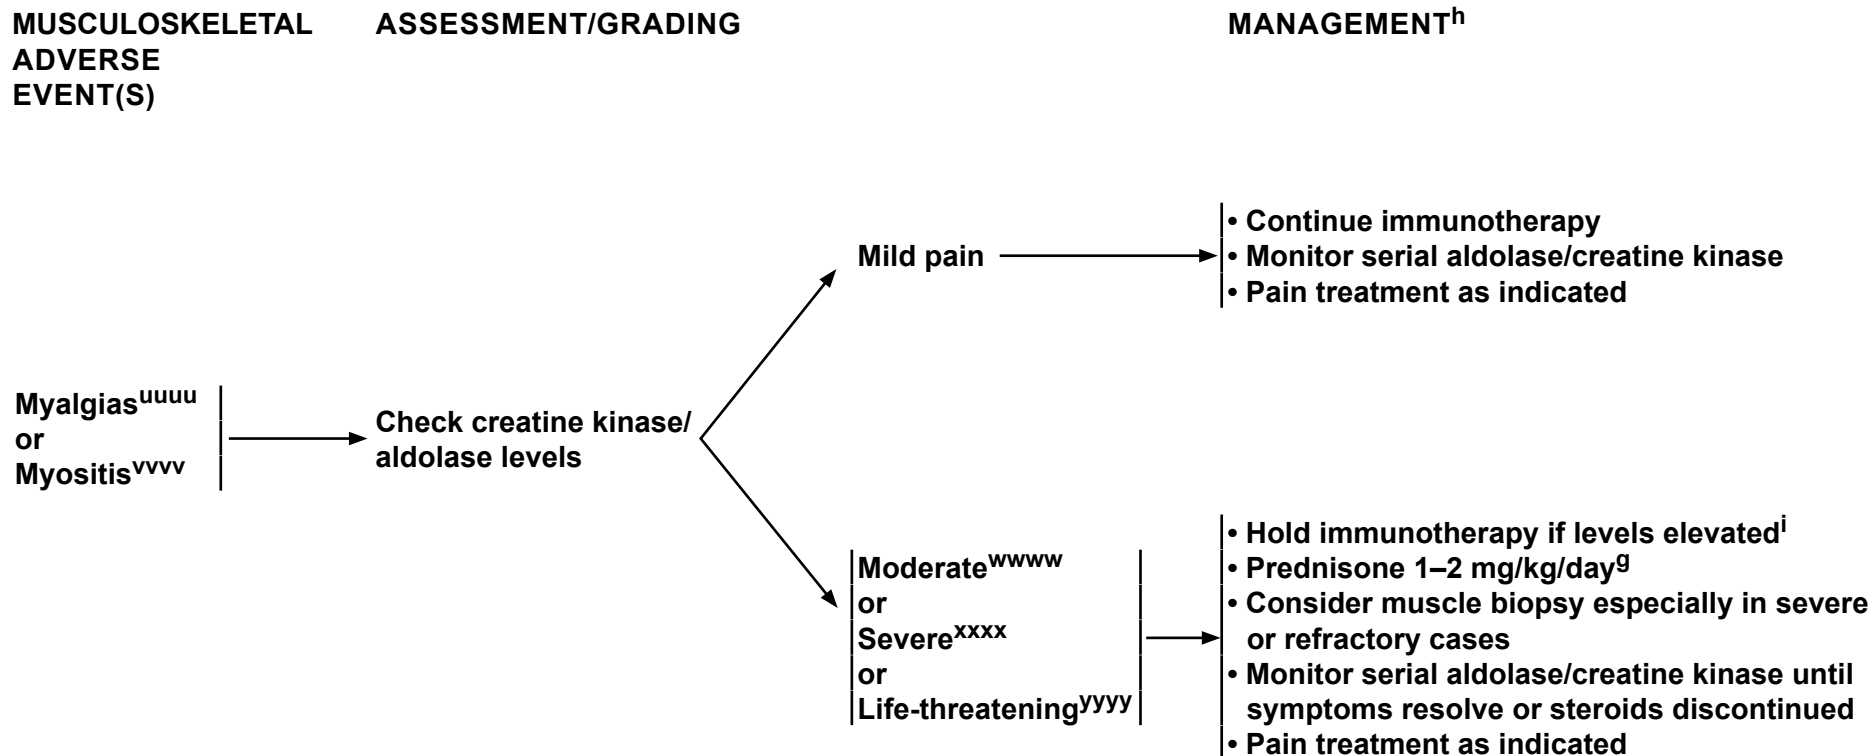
MUSCULOSKELETAL ADVERSE EVENT(S)

ASSESSMENT/GRADING

MANAGEMENT$^{h}$

Myalgias$^{uuuu}$
or
Myositis$^{vvvv}$

Check creatine kinase/ aldolase levels

Mild pain

• Continue immunotherapy
• Monitor serial aldolase/creatine kinase
• Pain treatment as indicated

Moderate$^{wwww}$
or
Severe$^{xxxx}$
or
Life-threatening$^{yyyy}$

• Hold immunotherapy if levels elevated$^{i}$
• Prednisone 1–2 mg/kg/day$^{g}$
• Consider muscle biopsy especially in severe or refractory cases
• Monitor serial aldolase/creatine kinase until symptoms resolve or steroids discontinued
• Pain treatment as indicated